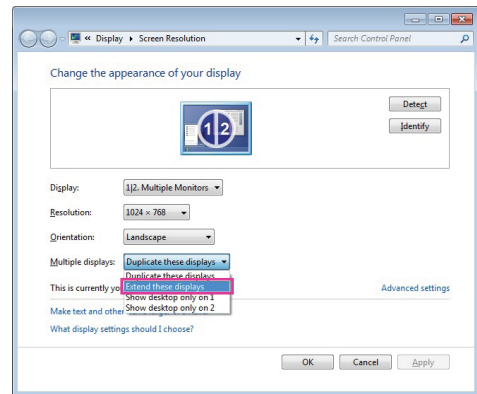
« Display ▸ Screen Resolution
Search Control Panel

Change the appearance of your display

1|2

Detect
Identify

Display: 1|2. Multiple Monitors
Resolution: 1024 × 768
Orientation: Landscape
Multiple displays: Duplicate these displays

Duplicate these displays
Extend these displays
Show desktop only on 1
Show desktop only on 2

This is currently yo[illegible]
Advanced settings
Make text and other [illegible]
What display settings should I choose?

OK
Cancel
Apply